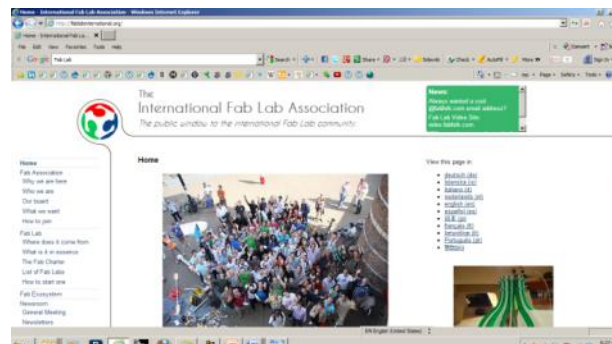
Home - International Fab Lab Association - Windows Internet Explorer

http://fablabinternational.org/

Home - International Fab La...

File Edit View Favorites Tools Help

Google Fab Lab

Search

Share

Sidewiki

Check

AutoFill

More

Sign In

Page

Safety

Tools

The
International Fab Lab Association
The public window to the international Fab Lab community

News:
Always wanted a cool @fablab.com email address?
Fab Lab Video Site:
www.fablab.com

Home
Fab Association
Why we are here
Who we are
Our board
What we want
How to join
Fab Lab
Where does it come from
What is it in essence
The Fab Charter
List of Fab Labs
How to start one
Fab Ecosystem
Newsroom
General Meeting
Newsletters

Home

View this page in:

deutsch (de)
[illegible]
italiano (it)
nederlands (nl)
english (en)
español (es)
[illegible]
français (fr)
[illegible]
Português (pt)
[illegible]

EN English (United States)